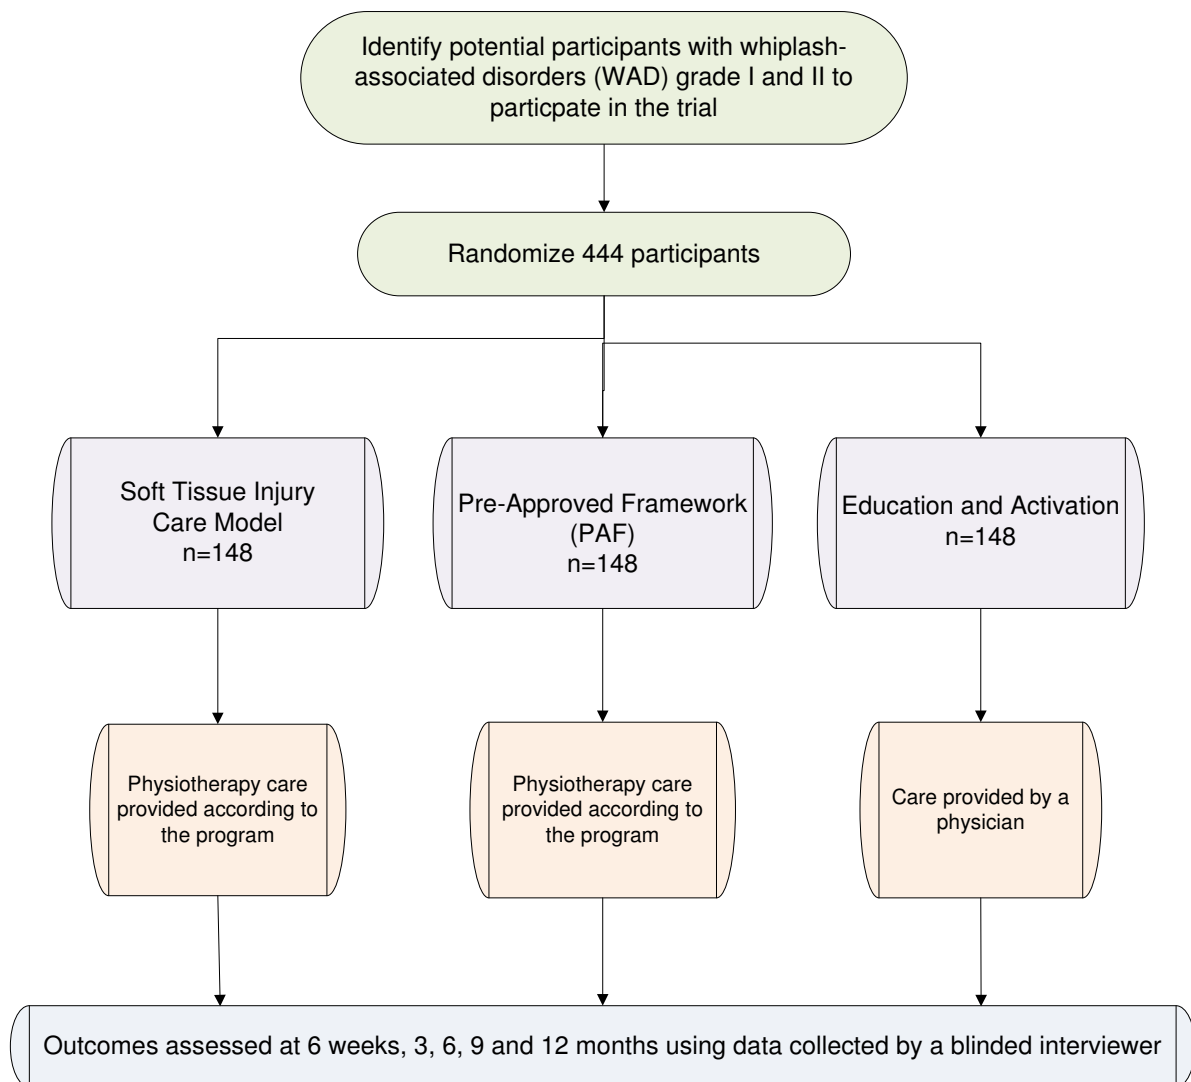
Identify potential participants with whiplash-associated disorders (WAD) grade I and II to particpate in the trial

Randomize 444 participants

Soft Tissue Injury Care Model
n=148

Pre-Approved Framework (PAF)
n=148

Education and Activation
n=148

Physiotherapy care provided according to the program

Physiotherapy care provided according to the program

Care provided by a physician

Outcomes assessed at 6 weeks, 3, 6, 9 and 12 months using data collected by a blinded interviewer